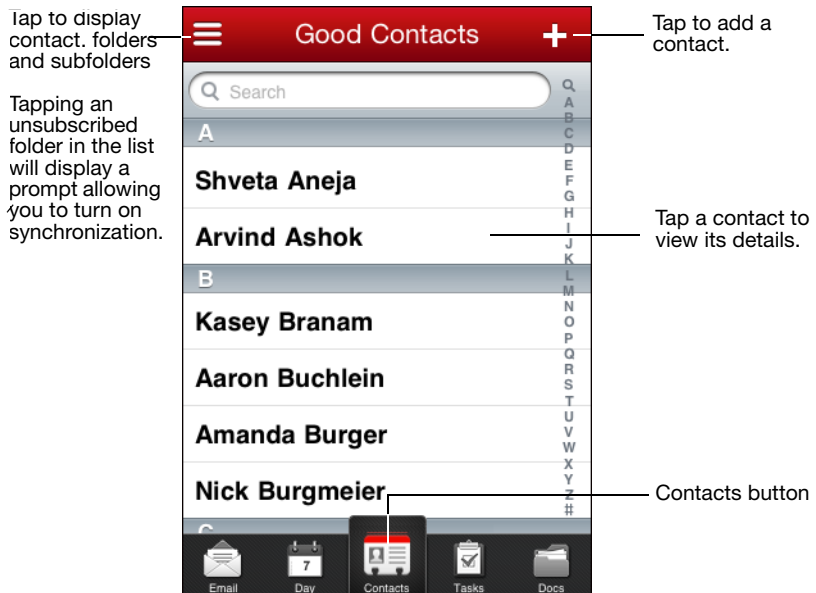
Tap to display contact. folders and subfolders

Tapping an unsubscribed folder in the list will display a prompt allowing you to turn on synchronization.

Good Contacts

Tap to add a contact.

Search

Q A B C D E F G H I J K L M N O P Q R S T U V W X Y Z #

A

Shveta Aneja

Arvind Ashok

Tap a contact to view its details.

B

Kasey Branam

Aaron Buchlein

Amanda Burger

Nick Burgmeier

Contacts button

C

Email Day 7 Contacts Tasks Docs